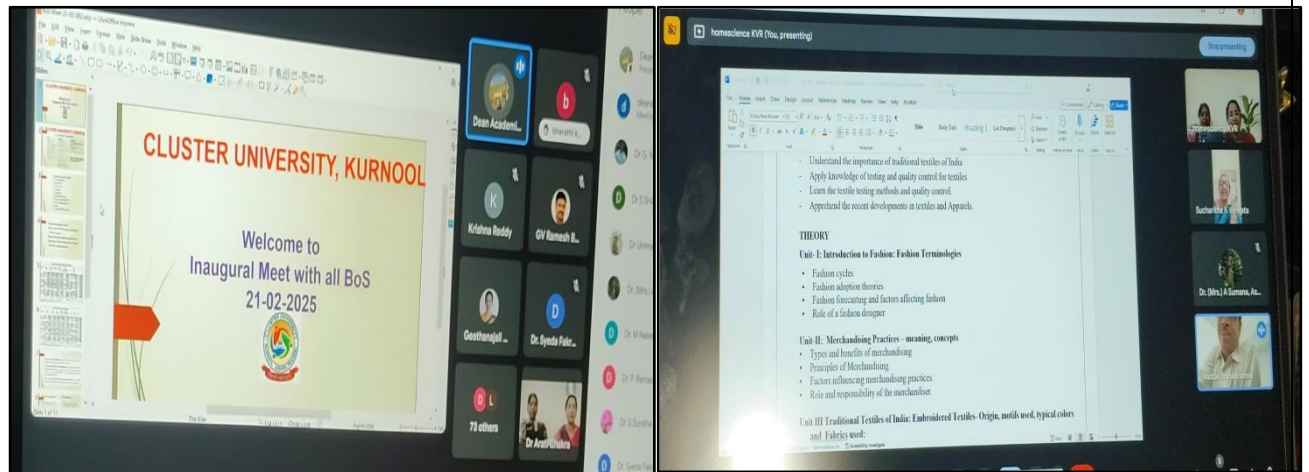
CLUSTER UNIVERSITY, KURNOOL

Welcome to Inaugural Meet with all BoS 21-02-2025

Dean Academi...

Bharathi k...

Krishna Reddy

GV Ramesh B...

Geethanjali ...

Dr. Syeda Fakr...

73 others

Dr Arati Chakra

homescience KVR (You, presenting)

Stop presenting

- Understand the importance of traditional textiles of India
- Apply knowledge of testing and quality control for textiles
- Learn the textile testing methods and quality control.
- Apprehend the recent developments in textiles and Apparels.

THEORY

Unit - I: Introduction to Fashion: Fashion Terminologies

- Fashion cycles
- Fashion adoption theories
- Fashion forecasting and factors affecting fashion
- Role of a fashion designer

Unit-II: Merchandising Practices – meaning, concepts

- Types and benefits of merchandising
- Principles of Merchandising
- Factors influencing merchandising practices.
- Role and responsibility of the merchandiser.

Unit III Traditional Textiles of India: Embroidered Textiles- Origin, motifs used, typical colors and Fabrics used:

homescience KVR

Sucharitha K Venkata

Dr. (Mrs.) A Sumana, As...